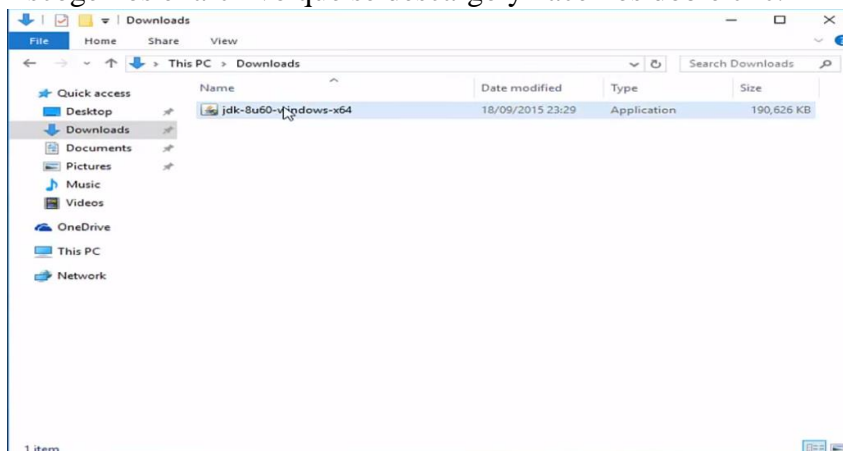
Downloads

File Home Share View

This PC > Downloads

Search Downloads

Quick access
Desktop
Downloads
Documents
Pictures
Music
Videos
OneDrive
This PC
Network

| Name | Date modified | Type | Size |
|---|---|---|---|
| jdk-8u60-windows-x64 | 18/09/2015 23:29 | Application | 190,626 KB |

1 item